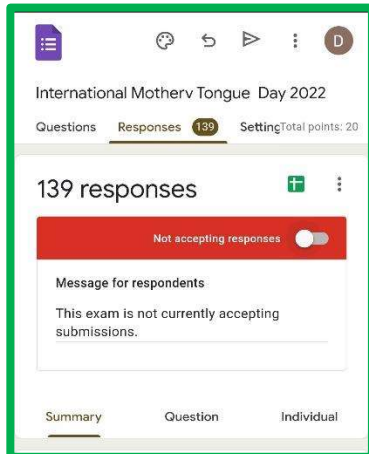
D

International Motherv Tongue Day 2022

Questions Responses 139 SettingTotal points: 20

139 responses

Not accepting responses

Message for respondents

This exam is not currently accepting submissions.

Summary Question Individual